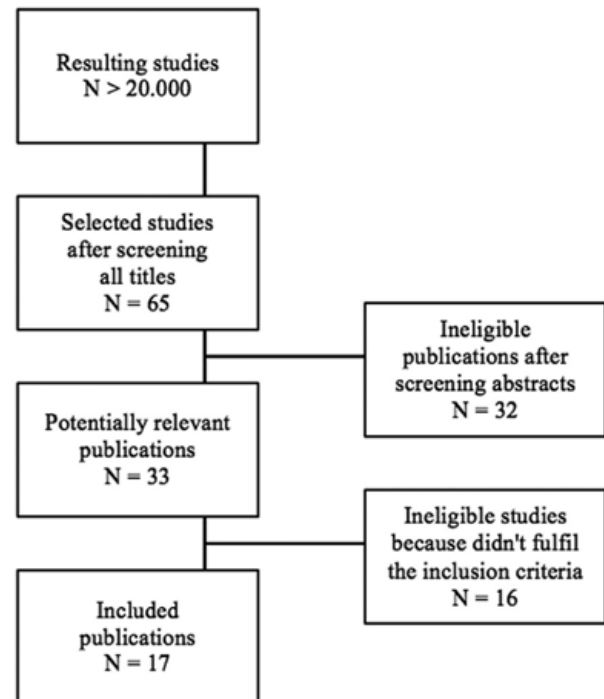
Resulting studies
N > 20.000

Selected studies
after screening
all titles
N = 65

Ineligible
publications after
screening abstracts
N = 32

Potentially relevant
publications
N = 33

Ineligible studies
because didn't fulfil
the inclusion criteria
N = 16

Included
publications
N = 17